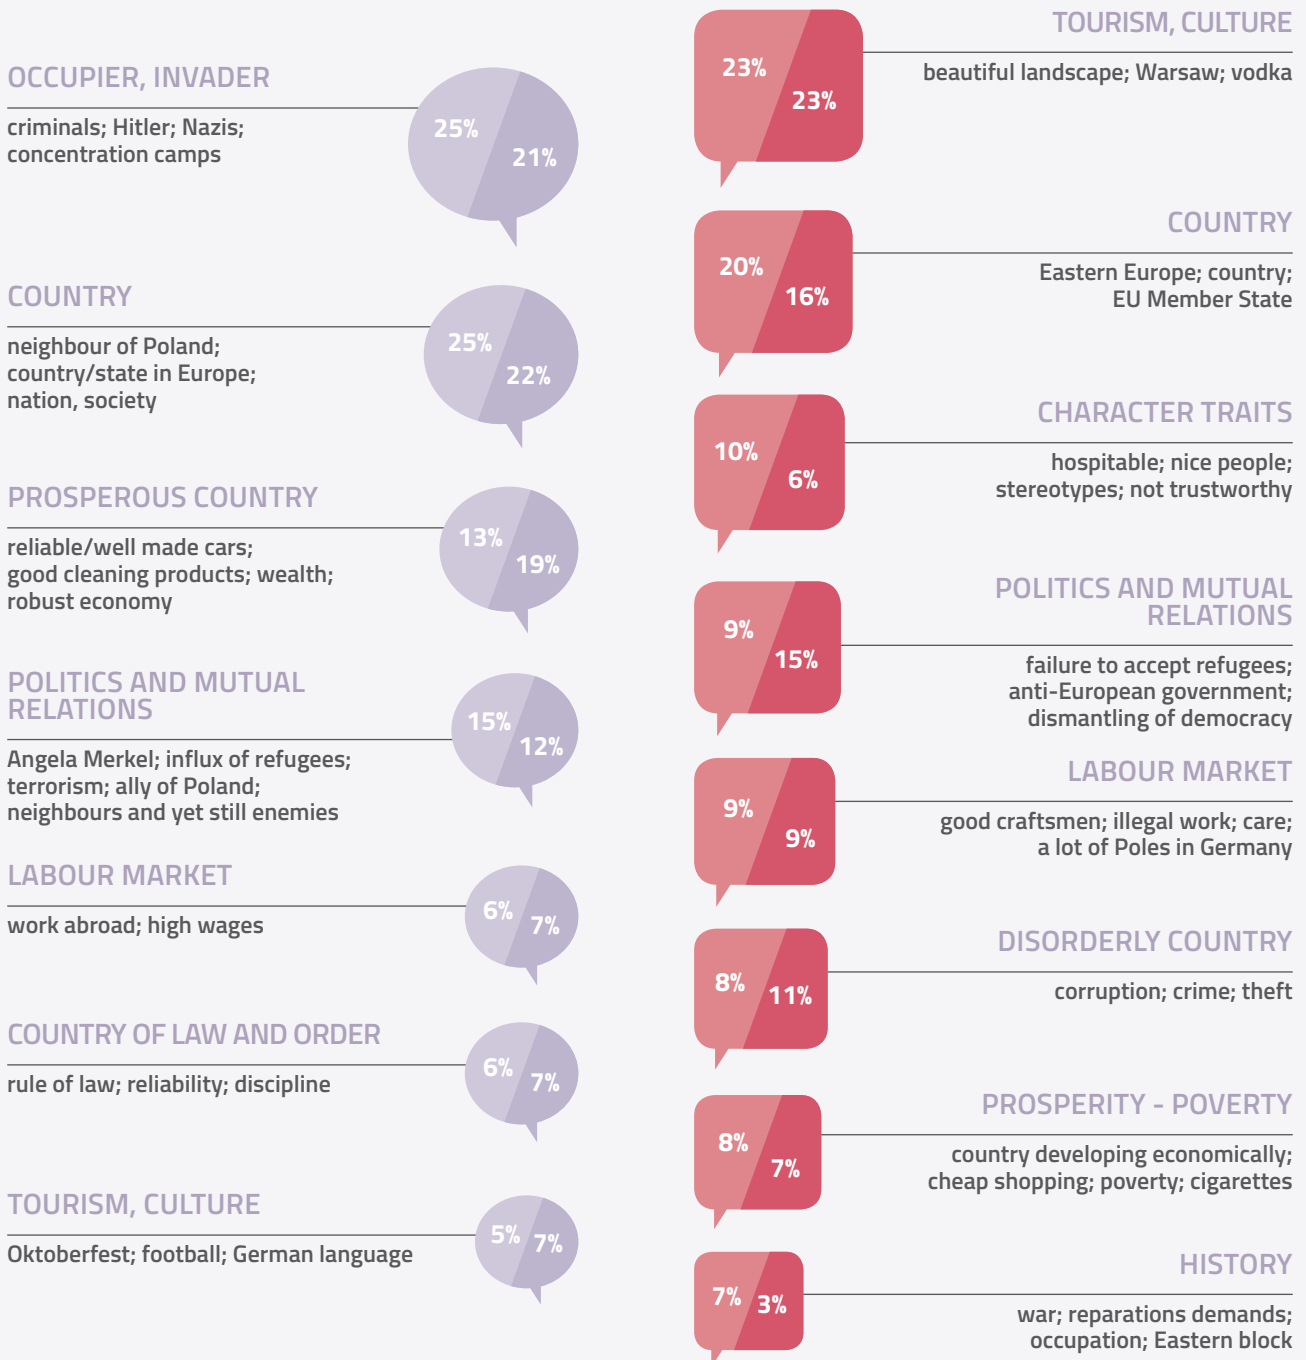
OCCUPIER, INVADER
criminals; Hitler; Nazis; concentration camps
25%
21%

COUNTRY
neighbour of Poland; country/state in Europe; nation, society
25%
22%

PROSPEROUS COUNTRY
reliable/well made cars; good cleaning products; wealth; robust economy
13%
19%

POLITICS AND MUTUAL RELATIONS
Angela Merkel; influx of refugees; terrorism; ally of Poland; neighbours and yet still enemies
15%
12%

LABOUR MARKET
work abroad; high wages
6%
7%

COUNTRY OF LAW AND ORDER
rule of law; reliability; discipline
6%
7%

TOURISM, CULTURE
Oktoberfest; football; German language
5%
7%

23%
23%
TOURISM, CULTURE
beautiful landscape; Warsaw; vodka

20%
16%
COUNTRY
Eastern Europe; country; EU Member State

10%
6%
CHARACTER TRAITS
hospitable; nice people; stereotypes; not trustworthy

9%
15%
POLITICS AND MUTUAL RELATIONS
failure to accept refugees; anti-European government; dismantling of democracy

9%
9%
LABOUR MARKET
good craftsmen; illegal work; care; a lot of Poles in Germany

8%
11%
DISORDERLY COUNTRY
corruption; crime; theft

8%
7%
PROSPERITY - POVERTY
country developing economically; cheap shopping; poverty; cigarettes

7%
3%
HISTORY
war; reparations demands; occupation; Eastern block